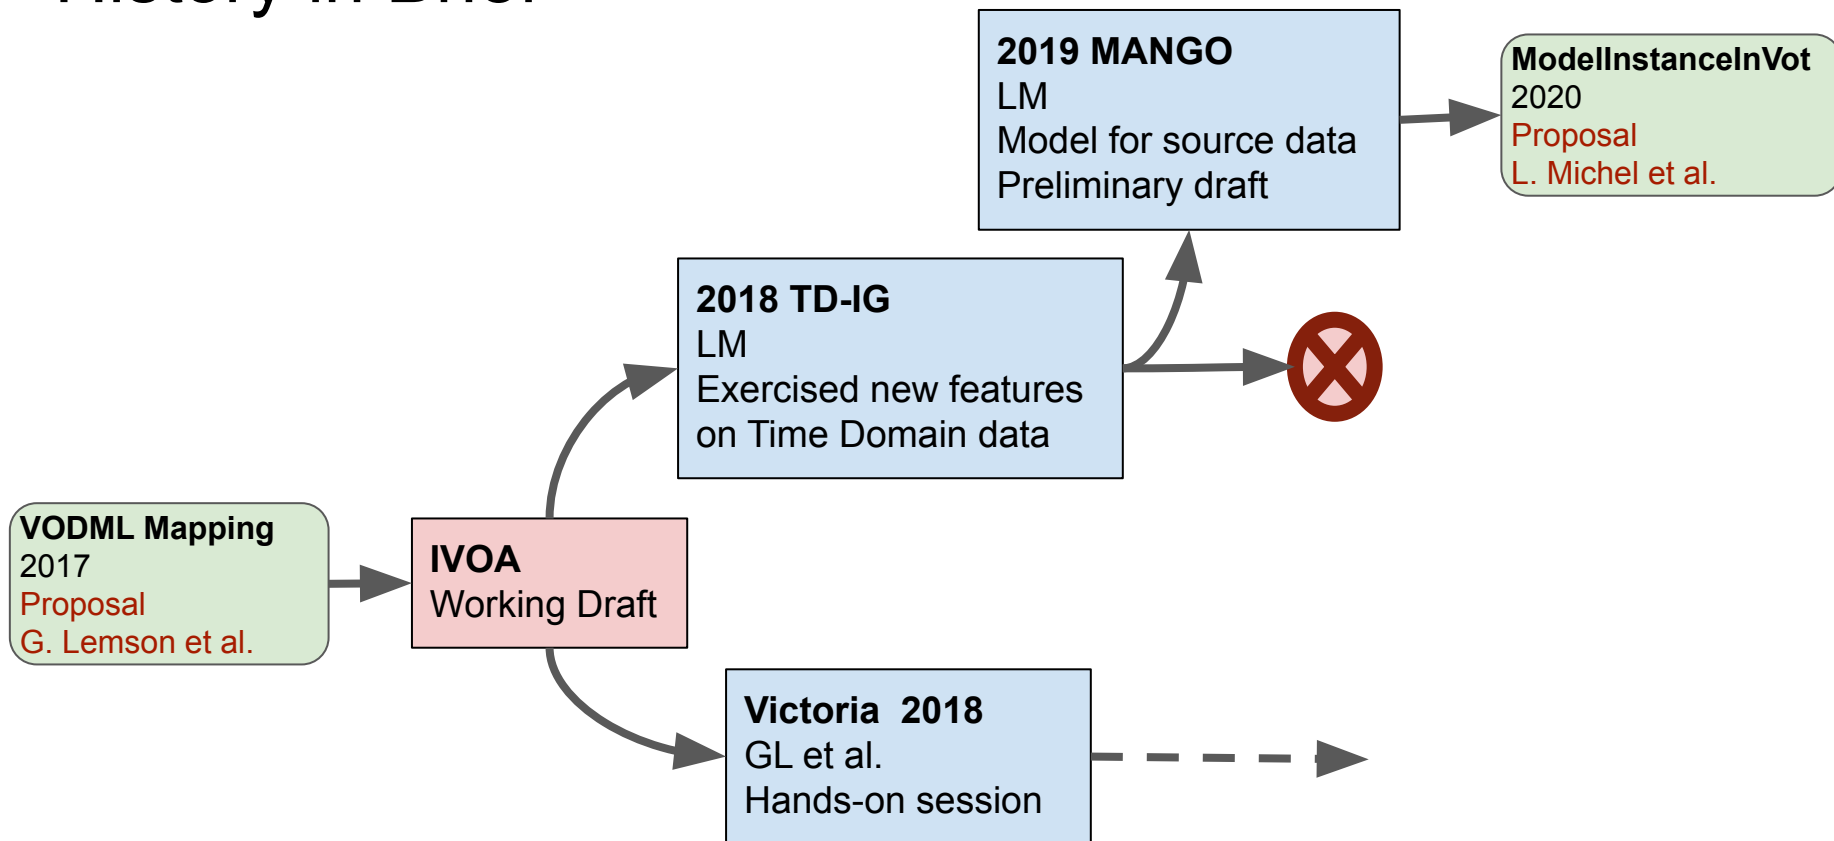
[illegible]

2019 MANGO
LM
Model for source data
Preliminary draft

ModelInstanceInVot
2020
Proposal
L. Michel et al.

2018 TD-IG
LM
Exercised new features on Time Domain data

VODML Mapping
2017
Proposal
G. Lemson et al.

IVOA
Working Draft

Victoria 2018
GL et al.
Hands-on session